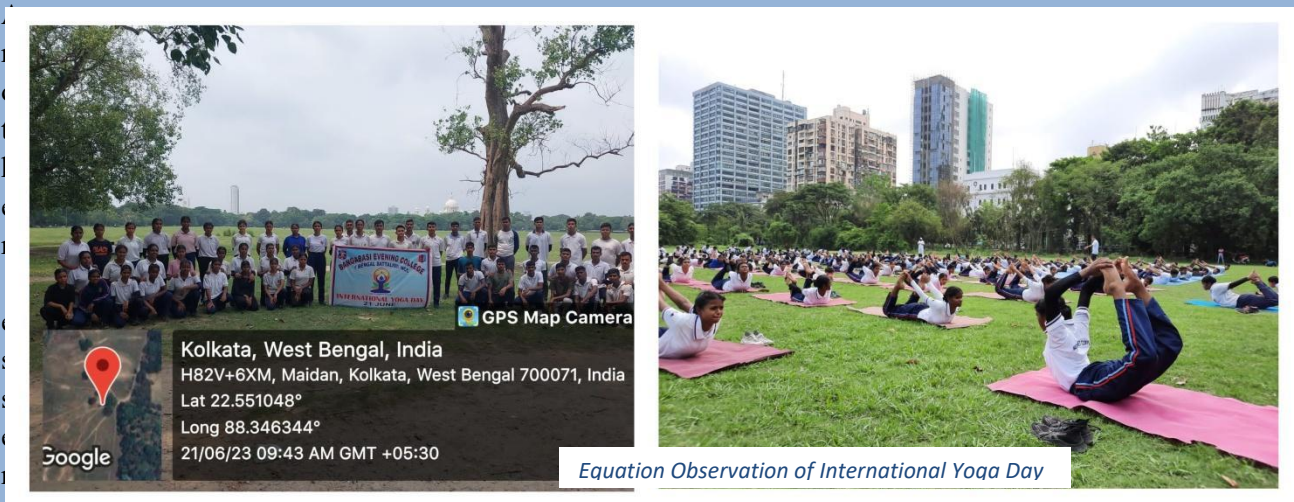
BANGABASI EVENING COLLEGE
BENGAL BATTALION NCC
INTERNATIONAL YOGA DAY
21 JUNE

GPS Map Camera

Kolkata, West Bengal, India
H82V+6XM, Maidan, Kolkata, West Bengal 700071, India
Lat 22.551048°
Long 88.346344°
21/06/23 09:43 AM GMT +05:30

Google

Equation Observation of International Yoga Day